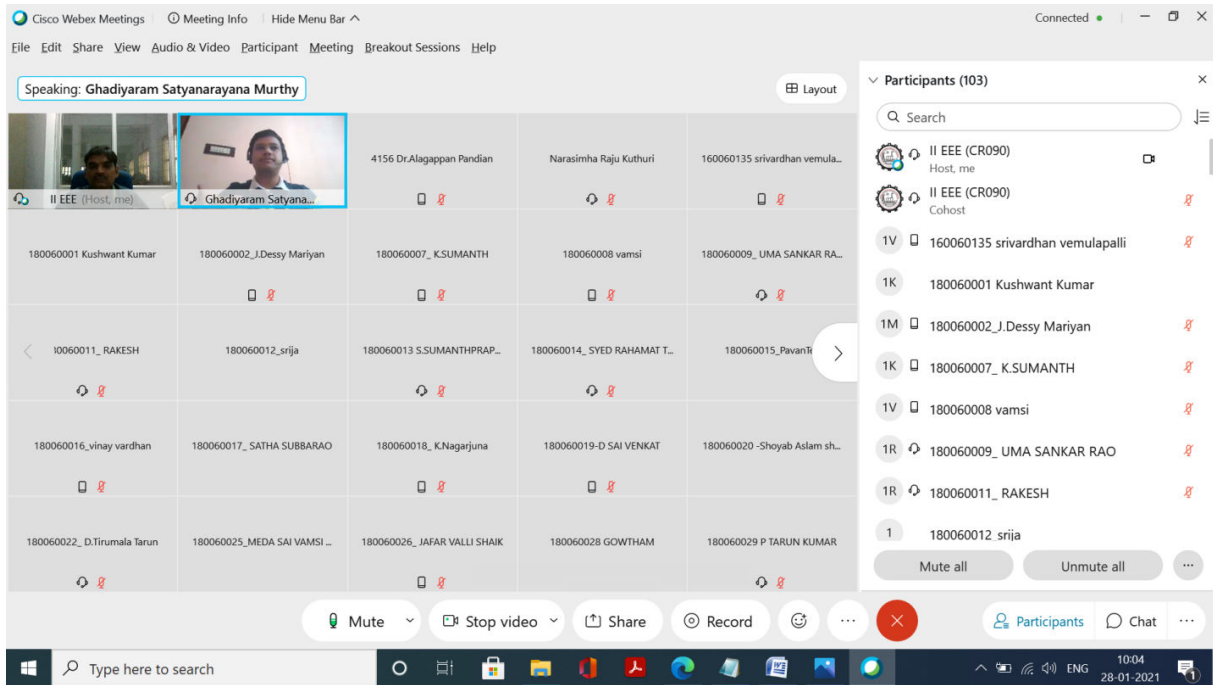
Cisco Webex Meetings | Meeting Info | Hide Menu Bar

Connected

File Edit Share View Audio & Video Participant Meeting Breakout Sessions Help

Speaking: Ghadiyaram Satyanarayana Murthy

Layout

II EEE (Host, me)

Ghadiyaram Satyana...

4156 Dr.Alagappan Pandian

Narasimha Raju Kuthuri

160060135 srivardhan vemula...

180060001 Kushwant Kumar

180060002_J.Dessy Mariyan

180060007_ K.SUMANTH

180060008 vamsi

180060009_ UMA SANKAR RA...

10060011_ RAKESH

180060012_srija

180060013 S.SUMANTHPRAP...

180060014_ SYED RAHAMAT T...

180060015_PavanT

180060016_vinay vardhan

180060017_ SATHA SUBBARAO

180060018_ K.Nagarjuna

180060019-D SAI VENKAT

180060020 -Shoyab Aslam sh...

180060022_ D.Tirumala Tarun

180060025_MEDA SAI VAMSI ...

180060026_ JAFAR VALLI SHAIK

180060028 GOWTHAM

180060029 P TARUN KUMAR

Participants (103)

Search

II EEE (CR090)
Host, me

II EEE (CR090)
Cohost

1V 160060135 srivardhan vemulapalli

1K 180060001 Kushwant Kumar

1M 180060002_J.Dessy Mariyan

1K 180060007_ K.SUMANTH

1V 180060008 vamsi

1R 180060009_ UMA SANKAR RAO

1R 180060011_ RAKESH

1 180060012 srija

Mute all

Unmute all

Mute

Stop video

Share

Record

Participants

Chat

Type here to search

ENG

10:04
28-01-2021